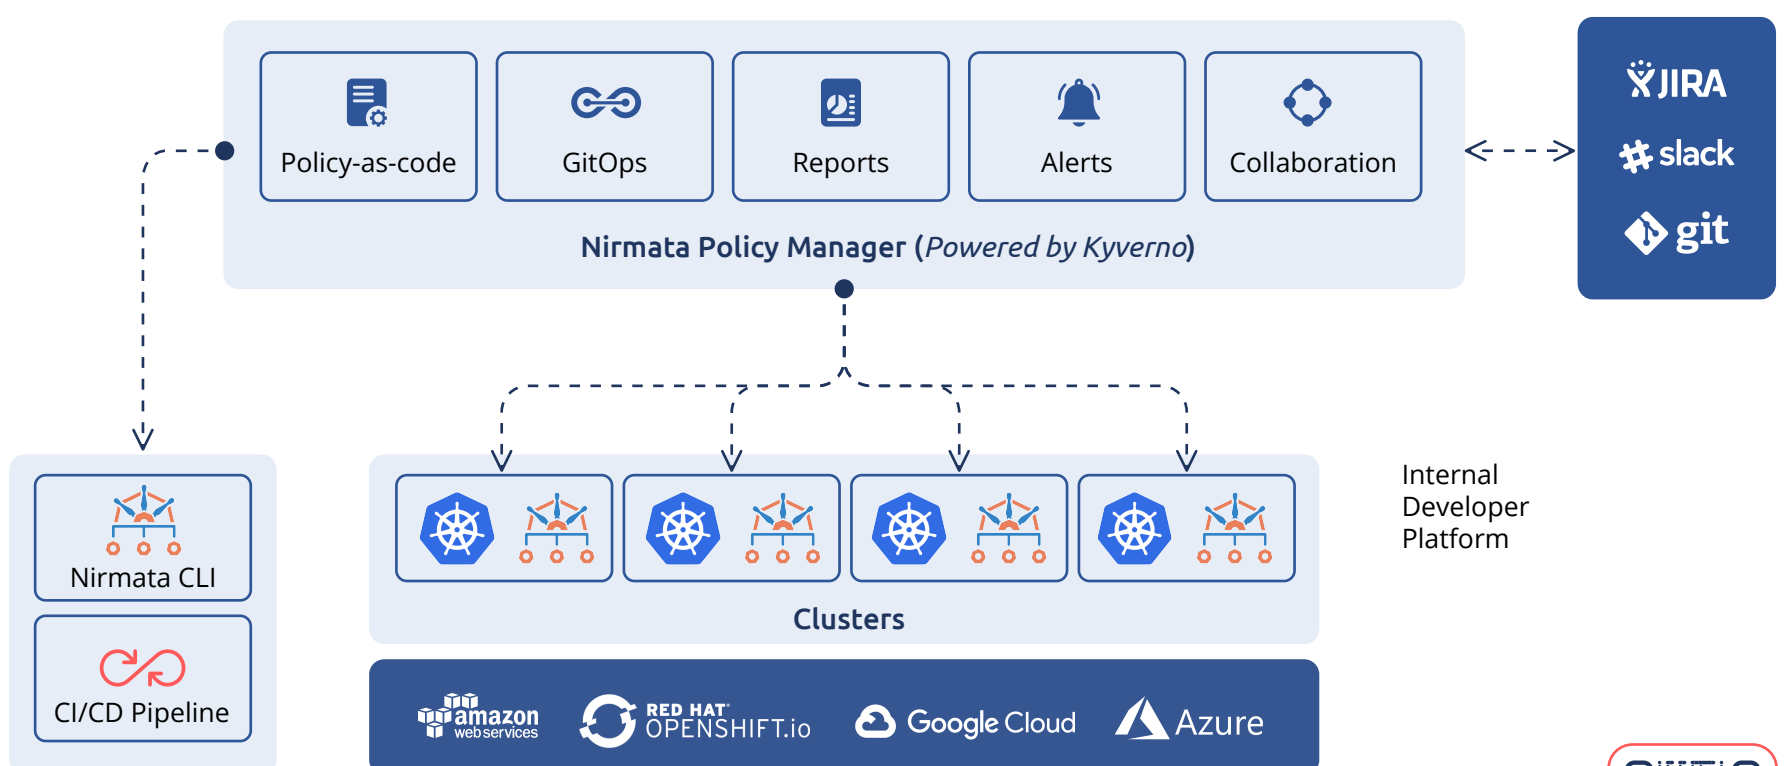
Policy-as-code
GitOps
Reports
Alerts
Collaboration

Nirmata Policy Manager (*Powered by Kyverno*)

JIRA
slack
git

Nirmata CLI
CI/CD Pipeline

Clusters

Internal Developer Platform

amazon web services
RED HAT OPENSHIFT.io
Google Cloud
Azure